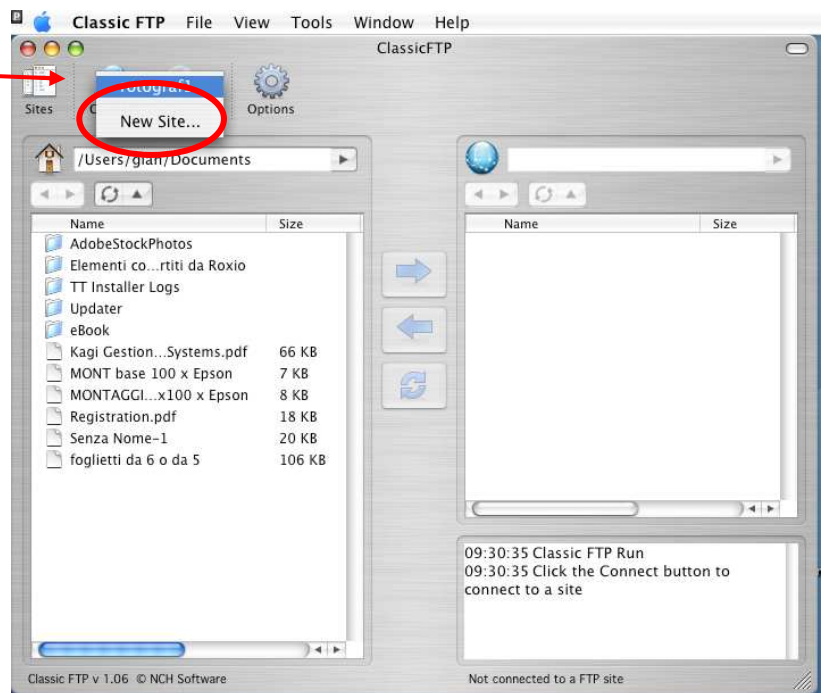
Classic FTP File View Tools Window Help

ClassicFTP

Sites

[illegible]otograf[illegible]

New Site...

Options

/Users/gian/Documents

| Name | Size |
|---|---|
| AdobeStockPhotos | |
| Elementi co...rtiti da Roxio | |
| TT Installer Logs | |
| Updater | |
| eBook | |
| Kagi Gestion...Systems.pdf | 66 KB |
| MONT base 100 x Epson | 7 KB |
| MONTAGGI...x100 x Epson | 8 KB |
| Registration.pdf | 18 KB |
| Senza Nome-1 | 20 KB |
| foglietti da 6 o da 5 | 106 KB |

| Name | Size |
|---|---|

09:30:35 Classic FTP Run
09:30:35 Click the Connect button to connect to a site

Classic FTP v 1.06 © NCH Software

Not connected to a FTP site